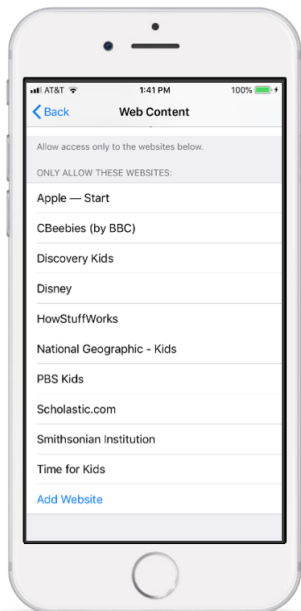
AT&T 1:41 PM 100%

Back Web Content

Allow access only to the websites below.

ONLY ALLOW THESE WEBSITES:

Apple — Start

CBeebies (by BBC)

Discovery Kids

Disney

HowStuffWorks

National Geographic - Kids

PBS Kids

Scholastic.com

Smithsonian Institution

Time for Kids

Add Website